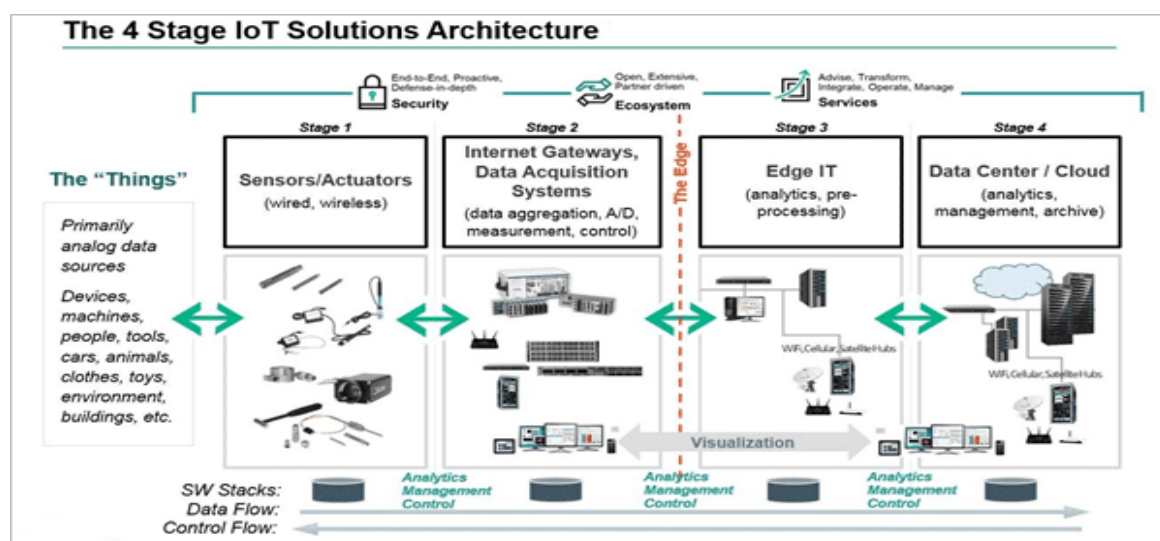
The 4 Stage IoT Solutions Architecture

End-to-End, Proactive, Defense-in-depth
Security

Open, Extensive, Partner driven
Ecosystem

Advise, Transform, Integrate, Operate, Manage
Services

Stage 1

Stage 2

Stage 3

Stage 4

The "Things"

Primarily analog data sources

Devices, machines, people, tools, cars, animals, clothes, toys, environment, buildings, etc.

Sensors/Actuators
(wired, wireless)

Internet Gateways, Data Acquisition Systems
(data aggregation, A/D, measurement, control)

The Edge

Edge IT
(analytics, pre-processing)

Data Center / Cloud
(analytics, management, archive)

WiFi,Cellular,SatelliteHubs

WiFi,Cellular,SatelliteHubs

Visualization

SW Stacks:
Data Flow:
Control Flow:

Analytics
Management
Control

Analytics
Management
Control

Analytics
Management
Control